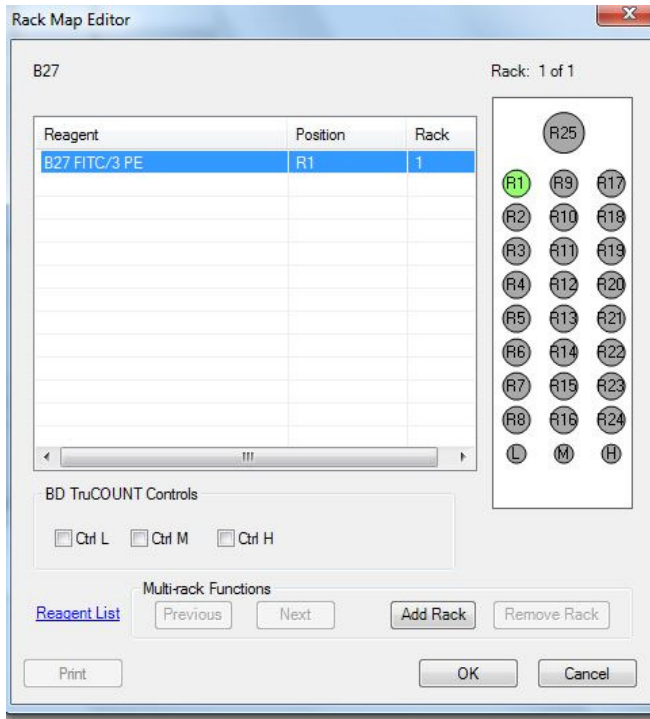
Rack Map Editor

B27

Rack: 1 of 1

| Reagent | Position | Rack |
|---|---|---|
| B27 FITC/3 PE | R1 | 1 |

R25

R1 R9 R17
R2 R10 R18
R3 R11 R19
R4 R12 R20
R5 R13 R21
R6 R14 R22
R7 R15 R23
R8 R16 R24
L M H

BD TruCOUNT Controls

Ctrl L Ctrl M Ctrl H

Multi-rack Functions

Reagent List Previous Next Add Rack Remove Rack

Print OK Cancel